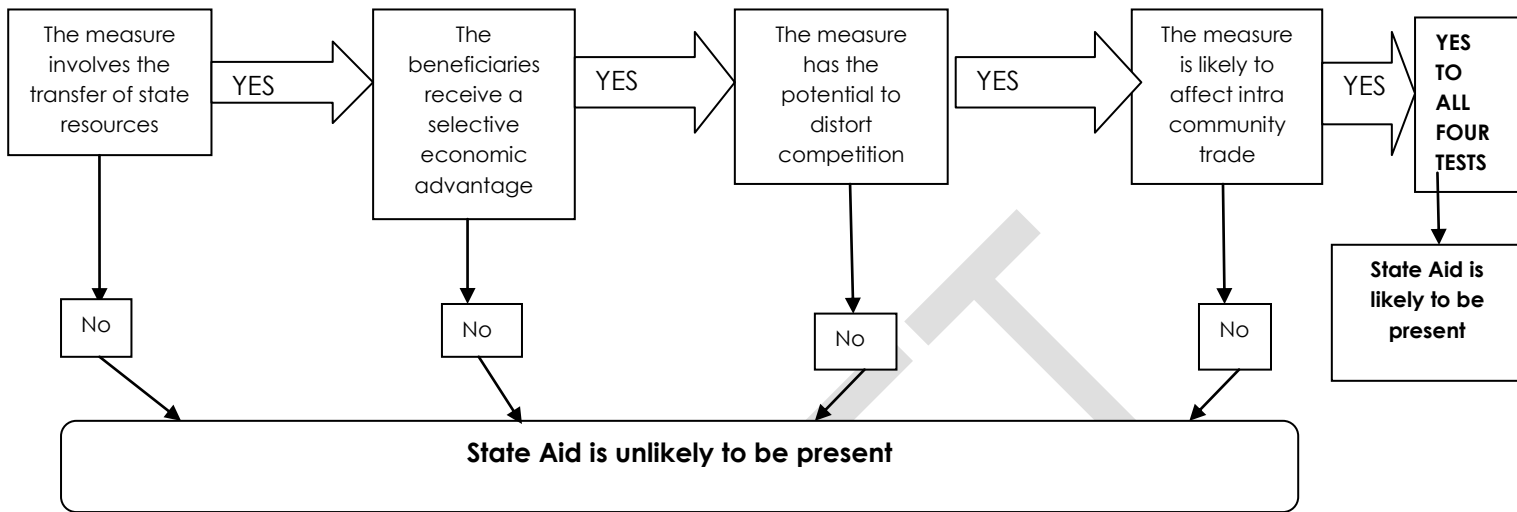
The measure involves the transfer of state resources

YES

The beneficiaries receive a selective economic advantage

YES

The measure has the potential to distort competition

YES

The measure is likely to affect intra community trade

YES

YES TO ALL FOUR TESTS

State Aid is likely to be present

No

No

No

No

State Aid is unlikely to be present